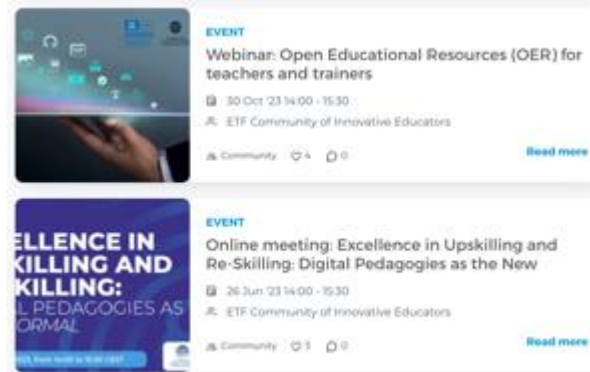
EVENT

Webinar: Open Educational Resources (OER) for teachers and trainers

30 Oct '23 14:00 - 15:30

ETF Community of Innovative Educators

Community 4 0

Read more

ELLENCE IN KILLING AND KILLING: L PEDAGOGIES AS ORMAL

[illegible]

EVENT

Online meeting: Excellence in Upskilling and Re-Skilling: Digital Pedagogies as the New

26 Jun '23 14:00 - 15:30

ETF Community of Innovative Educators

Community 3 0

Read more